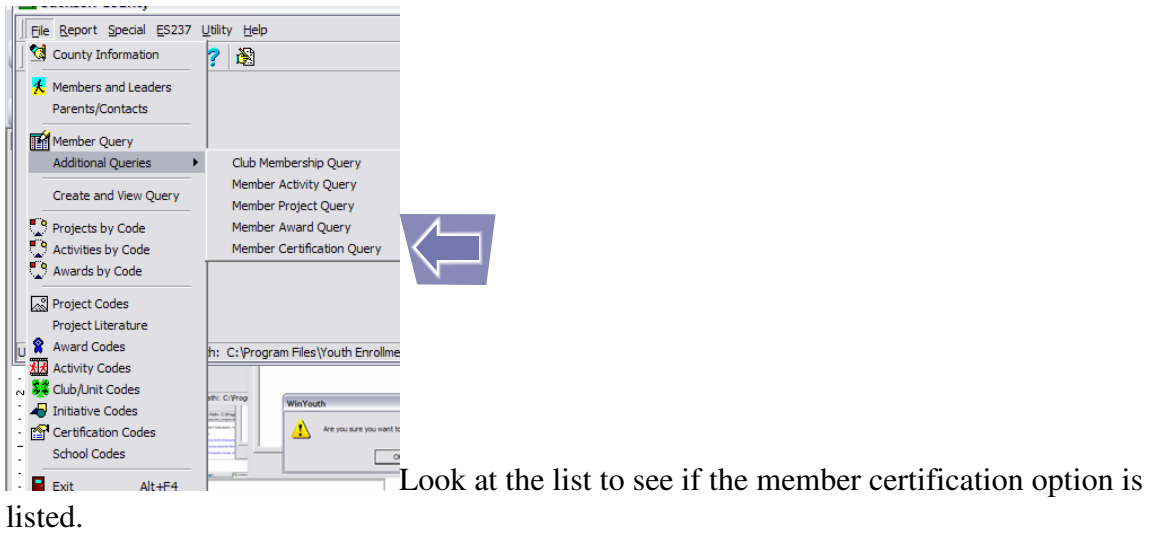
File Report Special ES237 Utility Help

County Information

Members and Leaders
Parents/Contacts

Member Query
Additional Queries

Create and View Query

Projects by Code
Activities by Code
Awards by Code

Project Codes
Project Literature
Award Codes
Activity Codes
Club/Unit Codes
Initiative Codes
Certification Codes
School Codes

Exit Alt+F4

Club Membership Query
Member Activity Query
Member Project Query
Member Award Query
Member Certification Query

th: C:\Program Files\Youth Enrollme

WinYouth
Are you sure you want t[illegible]

Look at the list to see if the member certification option is listed.